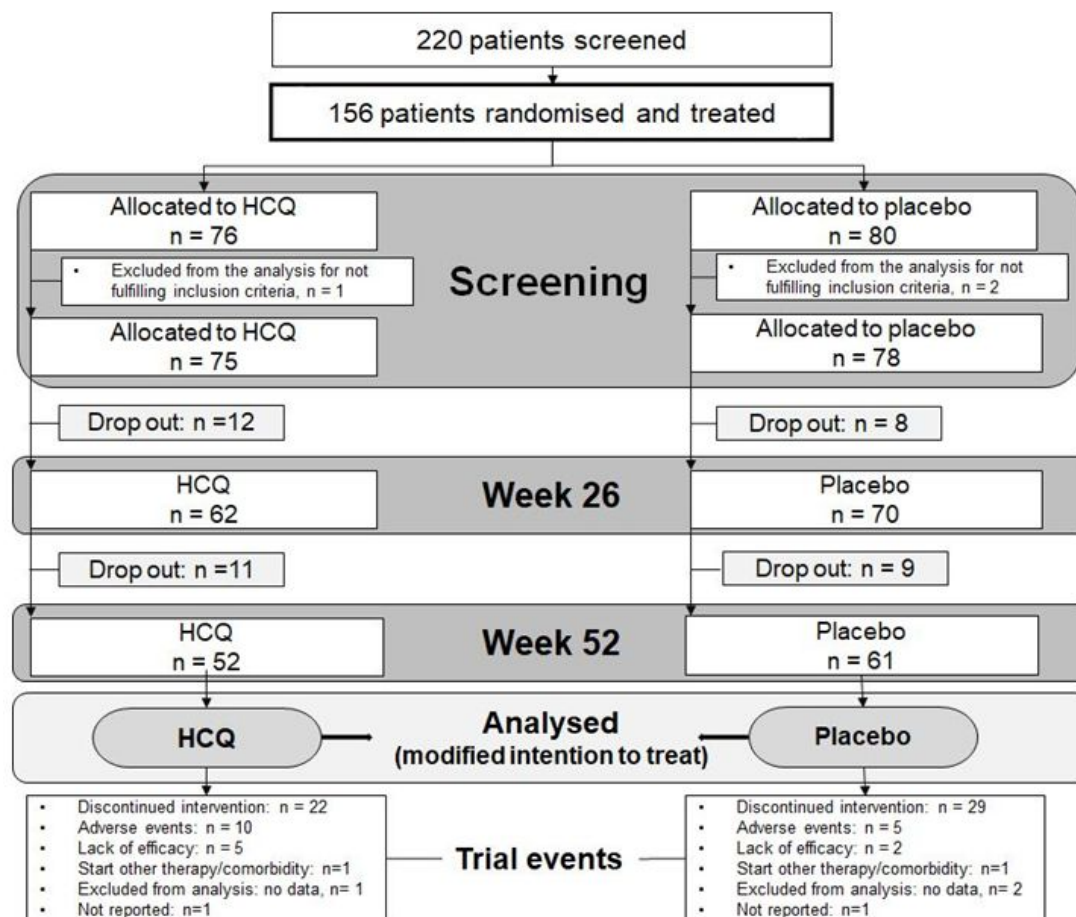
220 patients screened

156 patients randomised and treated

Allocated to HCQ
n = 76

Allocated to placebo
n = 80

• Excluded from the analysis for not fulfilling inclusion criteria, n = 1

Screening

• Excluded from the analysis for not fulfilling inclusion criteria, n = 2

Allocated to HCQ
n = 75

Allocated to placebo
n = 78

Drop out: n =12

Drop out: n = 8

HCQ
n = 62

Week 26

Placebo
n = 70

Drop out: n =11

Drop out: n = 9

HCQ
n = 52

Week 52

Placebo
n = 61

HCQ

Analysed
(modified intention to treat)

Placebo

• Discontinued intervention: n = 22
• Adverse events: n = 10
• Lack of efficacy: n = 5
• Start other therapy/comorbidity: n=1
• Excluded from analysis: no data, n= 1
• Not reported: n=1

Trial events

• Discontinued intervention: n = 29
• Adverse events: n = 5
• Lack of efficacy: n = 2
• Start other therapy/comorbidity: n=1
• Excluded from analysis: no data, n= 2
• Not reported: n=1